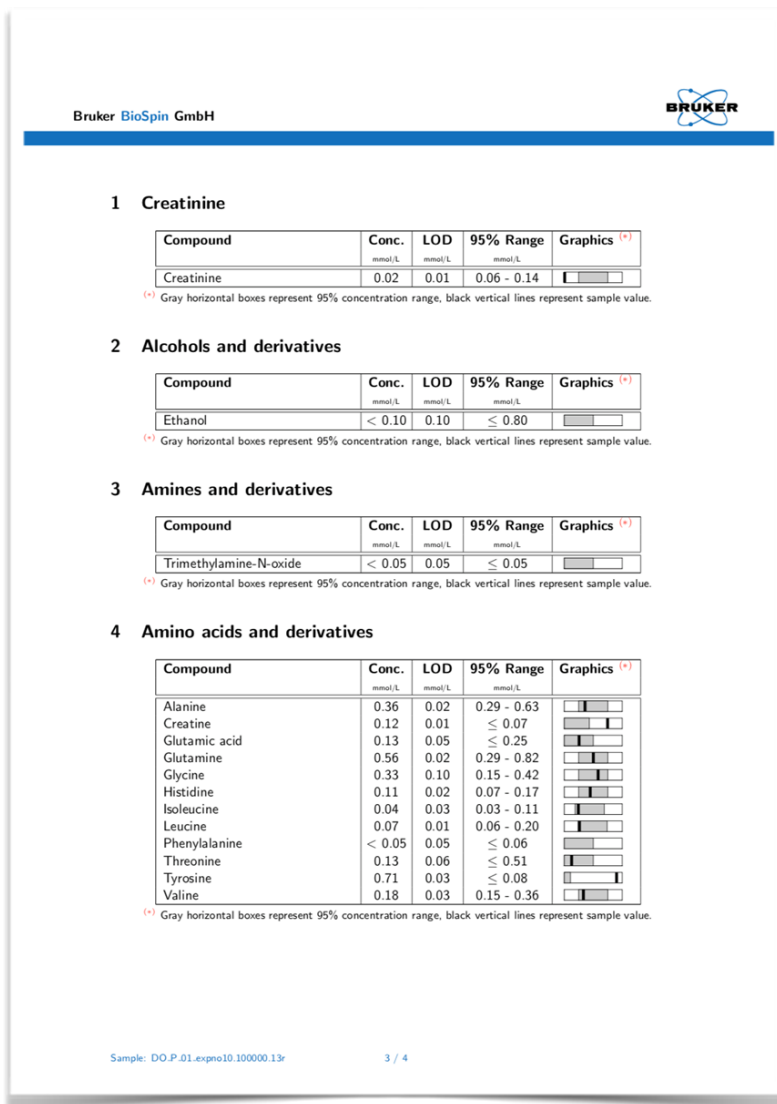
Bruker BioSpin GmbH

BRUKER

1 Creatinine

| Compound | Conc. mmol/L | LOD mmol/L | 95% Range mmol/L | Graphics (*) |
|---|---|---|---|---|
| Creatinine | 0.02 | 0.01 | 0.06 - 0.14 | |

(*) Gray horizontal boxes represent 95% concentration range, black vertical lines represent sample value.

2 Alcohols and derivatives

| Compound | Conc. mmol/L | LOD mmol/L | 95% Range mmol/L | Graphics (*) |
|---|---|---|---|---|
| Ethanol | $< 0.10$ | 0.10 | $\leq 0.80$ | |

(*) Gray horizontal boxes represent 95% concentration range, black vertical lines represent sample value.

3 Amines and derivatives

| Compound | Conc. mmol/L | LOD mmol/L | 95% Range mmol/L | Graphics (*) |
|---|---|---|---|---|
| Trimethylamine-N-oxide | $< 0.05$ | 0.05 | $\leq 0.05$ | |

(*) Gray horizontal boxes represent 95% concentration range, black vertical lines represent sample value.

4 Amino acids and derivatives

| Compound | Conc. mmol/L | LOD mmol/L | 95% Range mmol/L | Graphics (*) |
|---|---|---|---|---|
| Alanine | 0.36 | 0.02 | 0.29 - 0.63 | |
| Creatine | 0.12 | 0.01 | $\leq 0.07$ | |
| Glutamic acid | 0.13 | 0.05 | $\leq 0.25$ | |
| Glutamine | 0.56 | 0.02 | 0.29 - 0.82 | |
| Glycine | 0.33 | 0.10 | 0.15 - 0.42 | |
| Histidine | 0.11 | 0.02 | 0.07 - 0.17 | |
| Isoleucine | 0.04 | 0.03 | 0.03 - 0.11 | |
| Leucine | 0.07 | 0.01 | 0.06 - 0.20 | |
| Phenylalanine | $< 0.05$ | 0.05 | $\leq 0.06$ | |
| Threonine | 0.13 | 0.06 | $\leq 0.51$ | |
| Tyrosine | 0.71 | 0.03 | $\leq 0.08$ | |
| Valine | 0.18 | 0.03 | 0.15 - 0.36 | |

(*) Gray horizontal boxes represent 95% concentration range, black vertical lines represent sample value.

Sample: DO.P.01.expno10.100000.13r 3 / 4